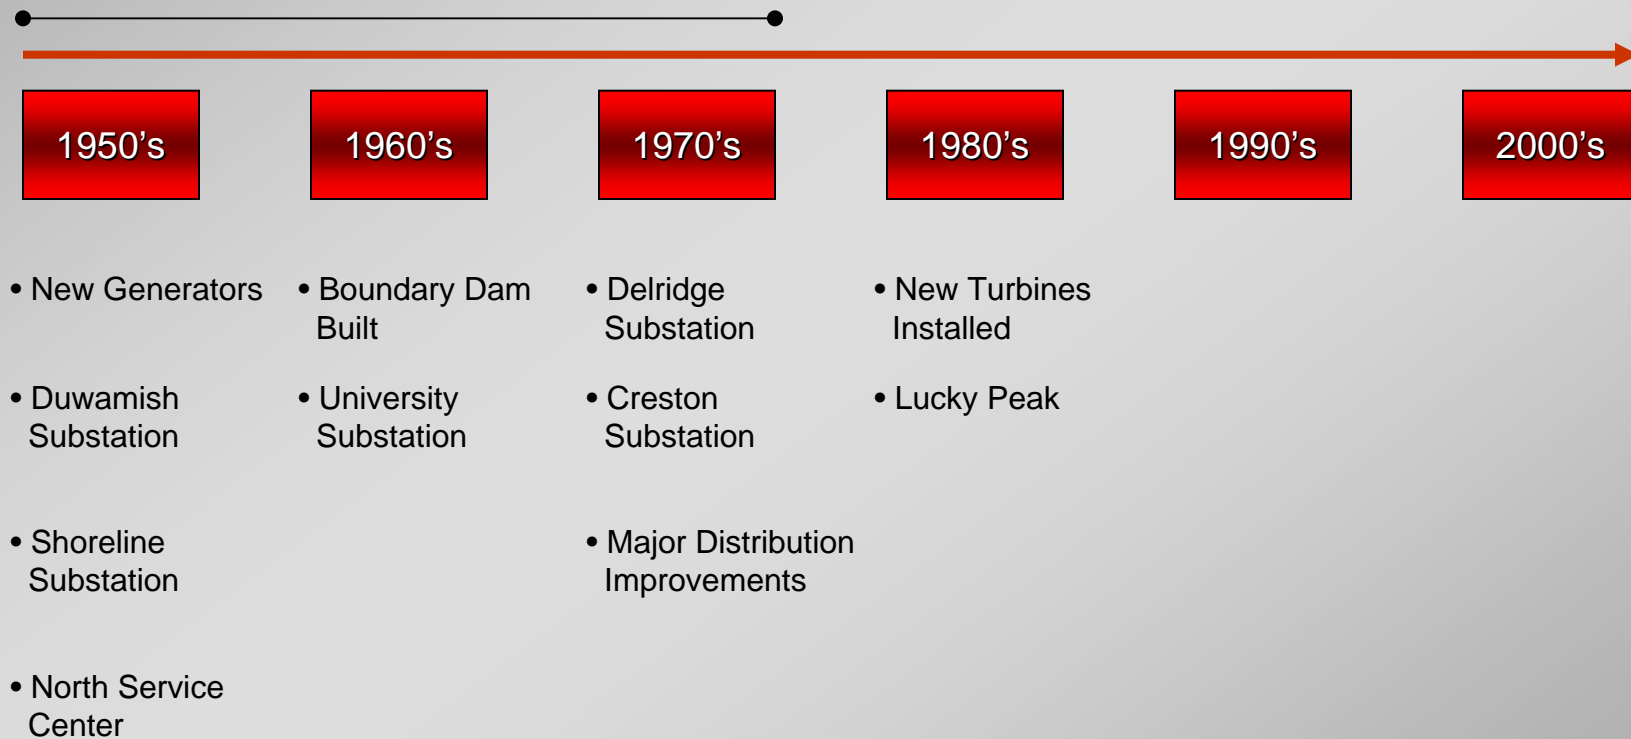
1950’s

1960’s

1970’s

1980’s

1990’s

2000’s

• New Generators

• Duwamish Substation

• Shoreline Substation

• North Service Center

• Boundary Dam Built

• University Substation

• Delridge Substation

• Creston Substation

• Major Distribution Improvements

• New Turbines Installed

• Lucky Peak